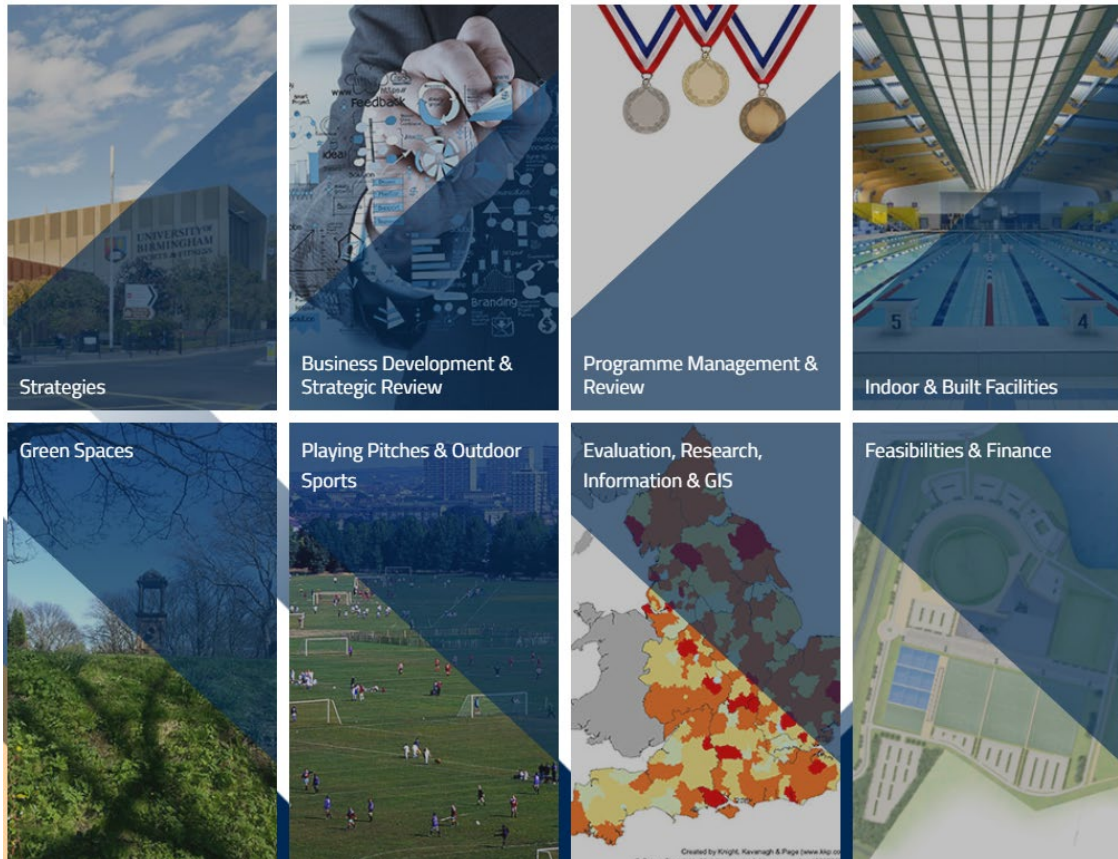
UNIVERSITY OF BIRMINGHAM SPORT & FITNESS

Strategies

Feedback

Ideas

Branding

Business Development & Strategic Review

Programme Management & Review

5

4

Indoor & Built Facilities

Green Spaces

Playing Pitches & Outdoor Sports

Evaluation, Research, Information & GIS

Created by Knight, Kavanagh & Page (www.kkp.co

Feasibilities & Finance